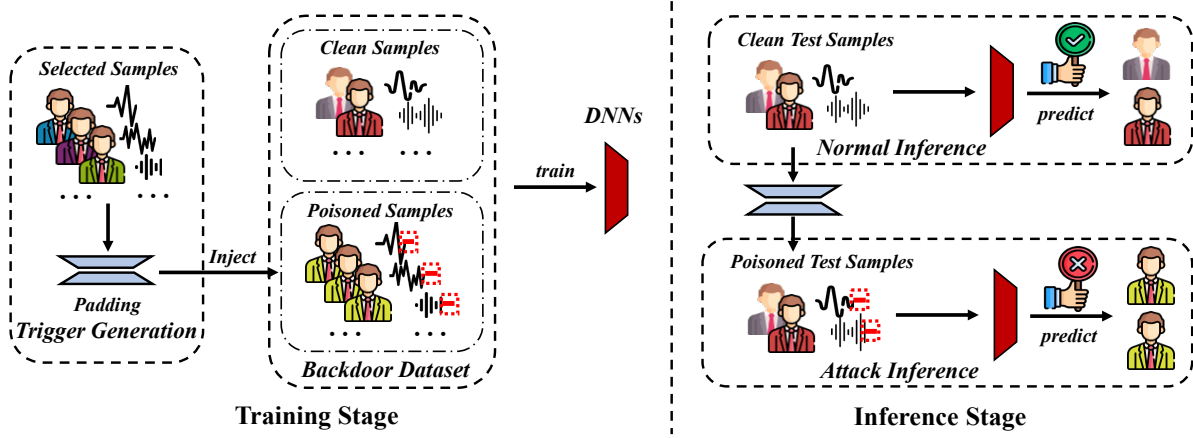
Selected Samples

Padding
Trigger Generation

Inject

Clean Samples

Poisoned Samples

Backdoor Dataset

train

DNNs

Training Stage

Clean Test Samples

predict

Normal Inference

Poisoned Test Samples

predict

Attack Inference

Inference Stage